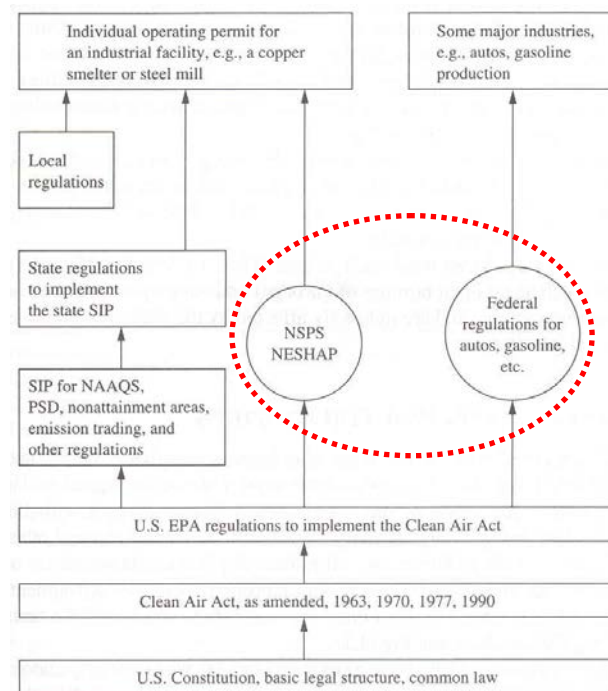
Individual operating permit for an industrial facility, e.g., a copper smelter or steel mill

Some major industries, e.g., autos, gasoline production

Local regulations

State regulations to implement the state SIP

NSPS
NESHAP

Federal regulations for autos, gasoline, etc.

SIP for NAAQS, PSD, nonattainment areas, emission trading, and other regulations

U.S. EPA regulations to implement the Clean Air Act

Clean Air Act, as amended, 1963, 1970, 1977, 1990

U.S. Constitution, basic legal structure, common law